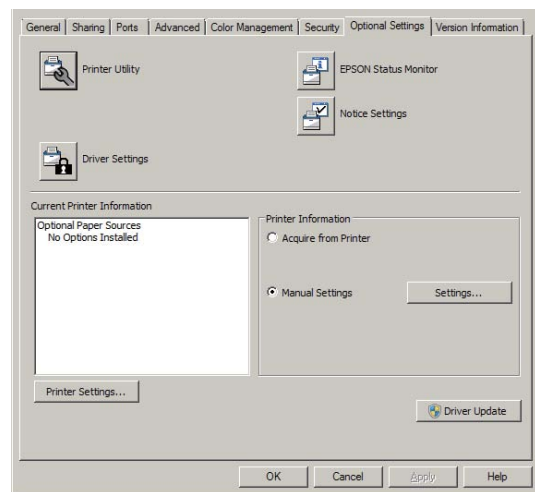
General | Sharing | Ports | Advanced | Color Management | Security | Optional Settings | Version Information

Printer Utility

EPSON Status Monitor

Notice Settings

Driver Settings

Current Printer Information

Optional Paper Sources
No Options Installed

Printer Information

Acquire from Printer

Manual Settings

Settings...

Printer Settings...

Driver Update

OK

Cancel

Apply

Help